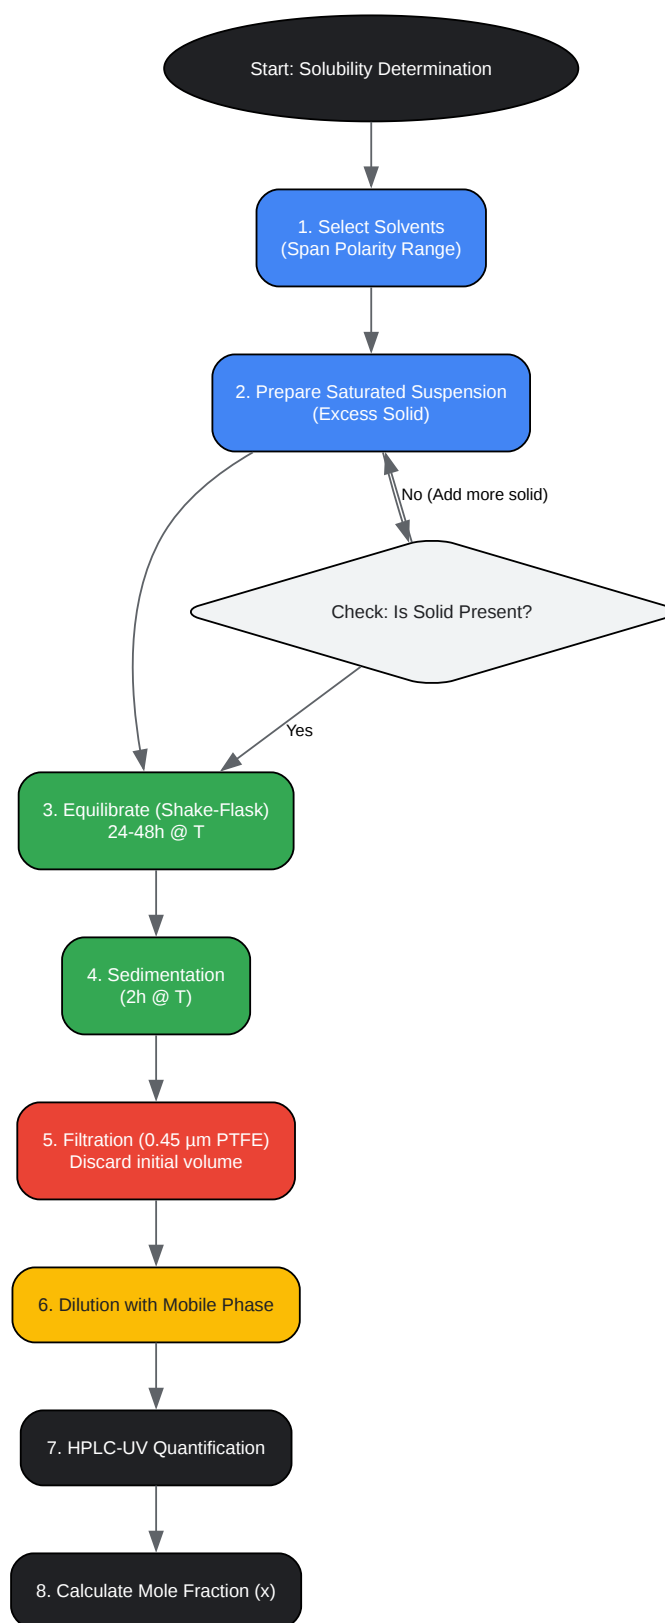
Start: Solubility Determination

1. Select Solvents
(Span Polarity Range)

2. Prepare Saturated Suspension
(Excess Solid)

No (Add more solid)

Check: Is Solid Present?

Yes

3. Equilibrate (Shake-Flask)
24-48h @ T

4. Sedimentation
(2h @ T)

5. Filtration (0.45 µm PTFE)
Discard initial volume

6. Dilution with Mobile Phase

7. HPLC-UV Quantification

8. Calculate Mole Fraction (x)